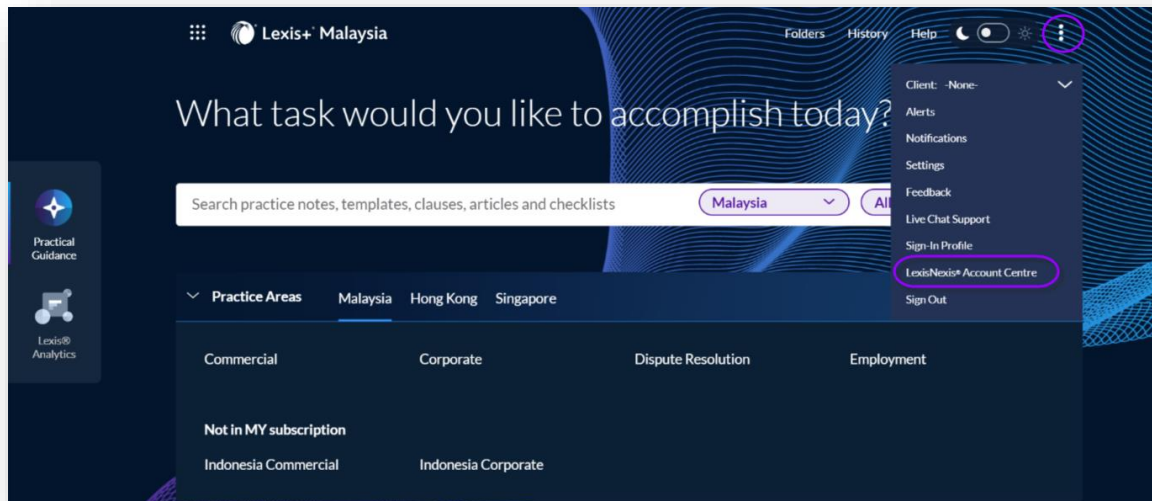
Lexis+ Malaysia

Folders History Help

Client: -None-
Alerts
Notifications
Settings
Feedback
Live Chat Support
Sign-In Profile
LexisNexis® Account Centre
Sign Out

What task would you like to accomplish today?

Search practice notes, templates, clauses, articles and checklists
Malaysia
All

Practical Guidance

Lexis® Analytics

Practice Areas Malaysia Hong Kong Singapore

Commercial Corporate Dispute Resolution Employment

Not in MY subscription

Indonesia Commercial Indonesia Corporate